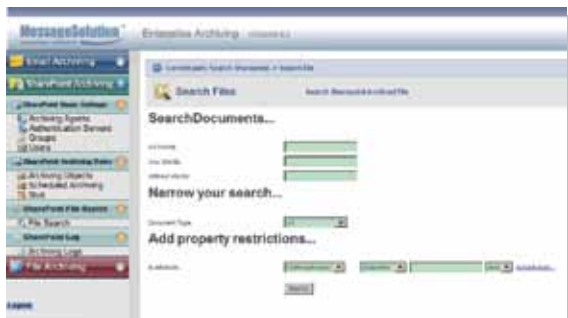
MessageSolution

Enterprise Archiving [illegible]

Email Archiving

SharePoint Archiving

SharePoint Basic Settings

Archiving Agents

Authentication Servers

Groups

Users

SharePoint Archiving Rules

Archiving Objects

Scheduled Archiving

Rules

SharePoint File Search

File Search

SharePoint Log

Archiving Logs

File Archiving

Logout

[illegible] > Search File

Search Files

Search SharePoint Archived File

SearchDocuments...

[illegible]

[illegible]

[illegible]

Narrow your search...

Document Type

Add property restrictions...

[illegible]

Search